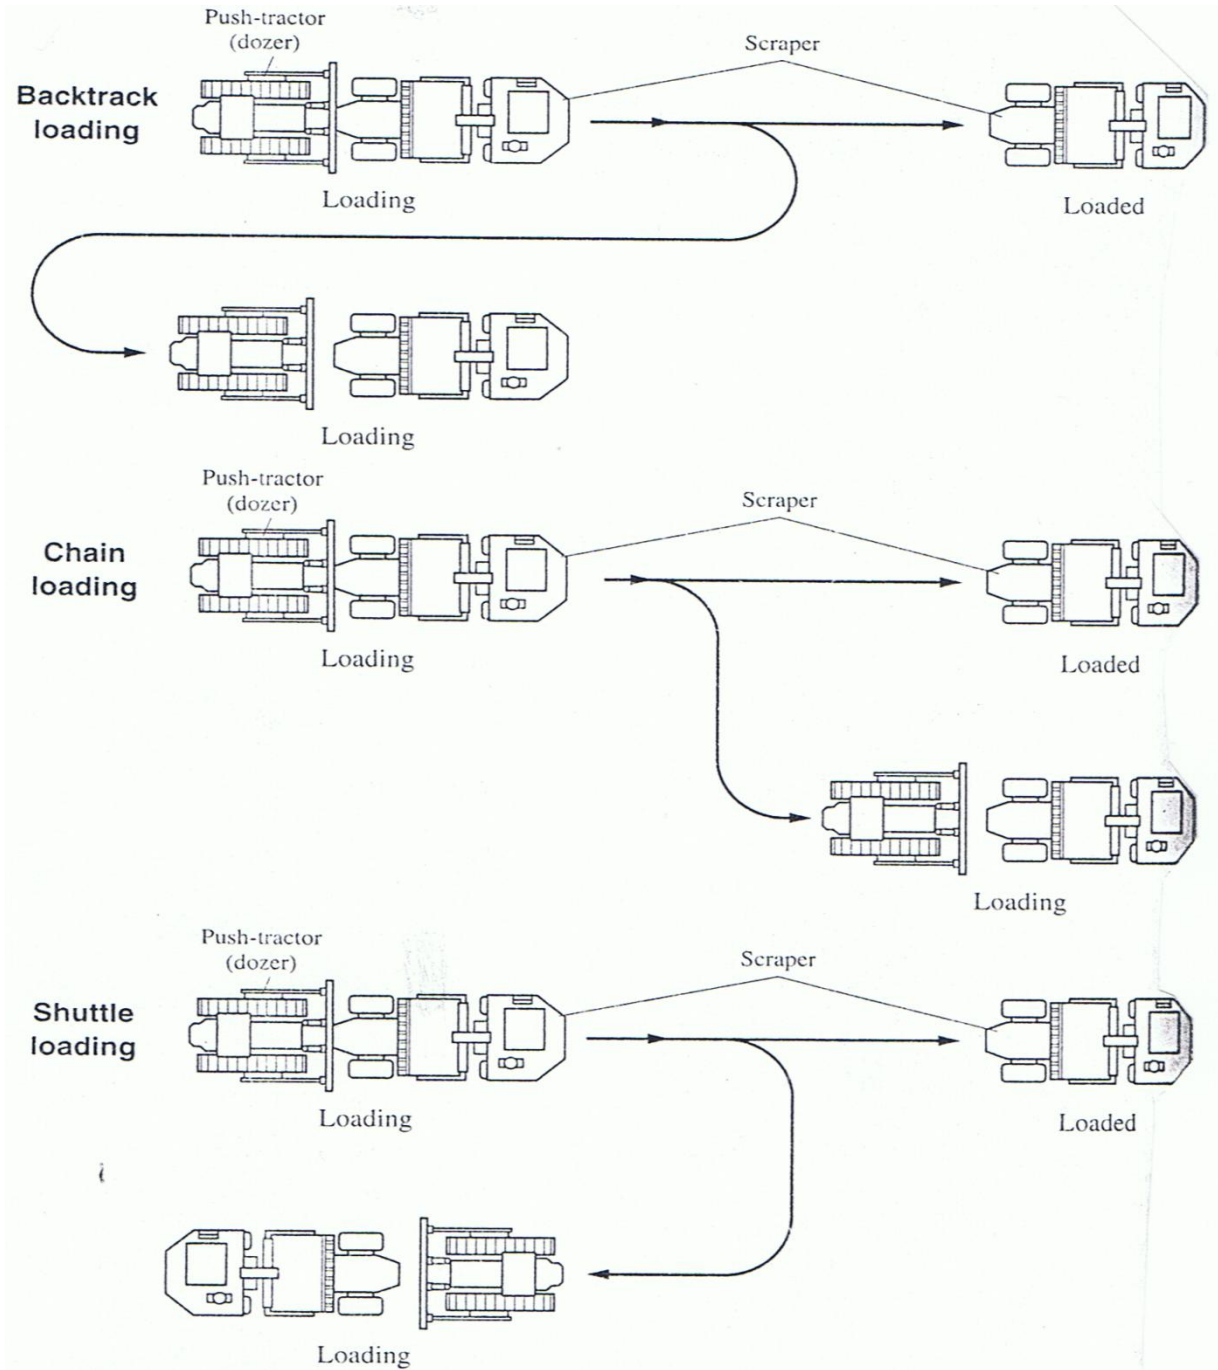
Push-tractor (dozer)

Scraper

Backtrack loading

Loading

Loaded

Loading

Push-tractor (dozer)

Scraper

Chain loading

Loading

Loaded

Loading

Push-tractor (dozer)

Scraper

Shuttle loading

Loading

Loaded

Loading